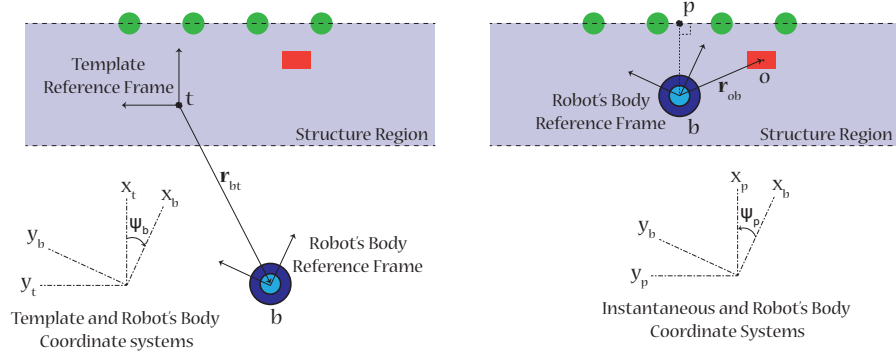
Template Reference Frame

t

Structure Region

$\mathbf{r}_{bt}$

$x_t$

$x_b$

$\psi_b$

$y_b$

$y_t$

Robot's Body Reference Frame

b

Template and Robot's Body Coordinate systems

p

$\mathbf{r}_{ob}$

o

Robot's Body Reference Frame

b

Structure Region

$x_p$

$x_b$

$\psi_p$

$y_b$

$y_p$

Instantaneous and Robot's Body Coordinate Systems